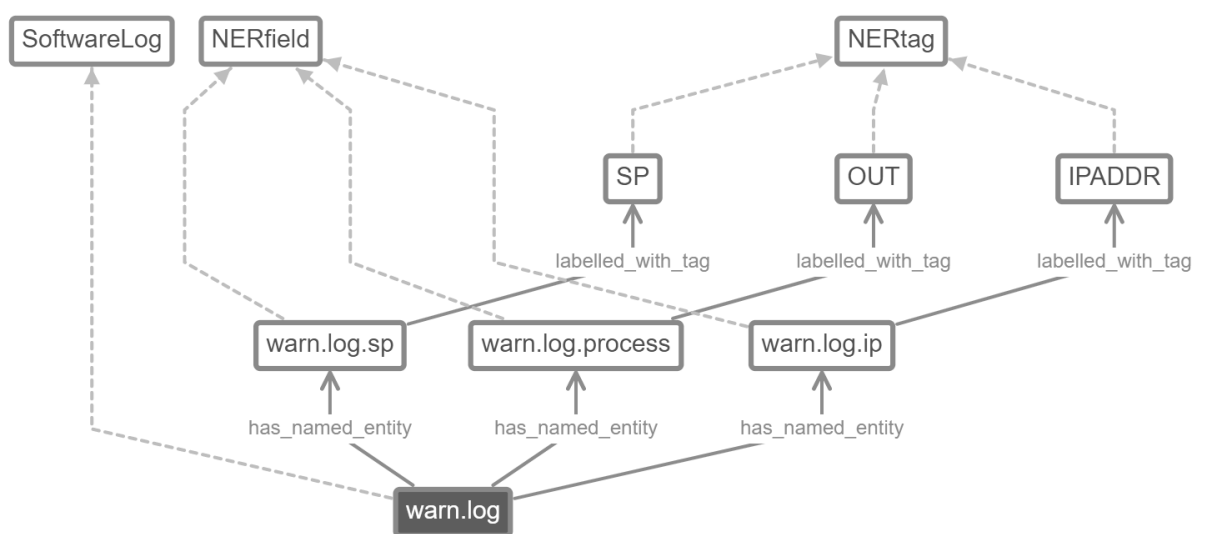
SoftwareLog

NERfield

NERtag

SP

OUT

IPADDR

labelled_with_tag

labelled_with_tag

labelled_with_tag

warn.log.sp

warn.log.process

warn.log.ip

has_named_entity

has_named_entity

has_named_entity

warn.log